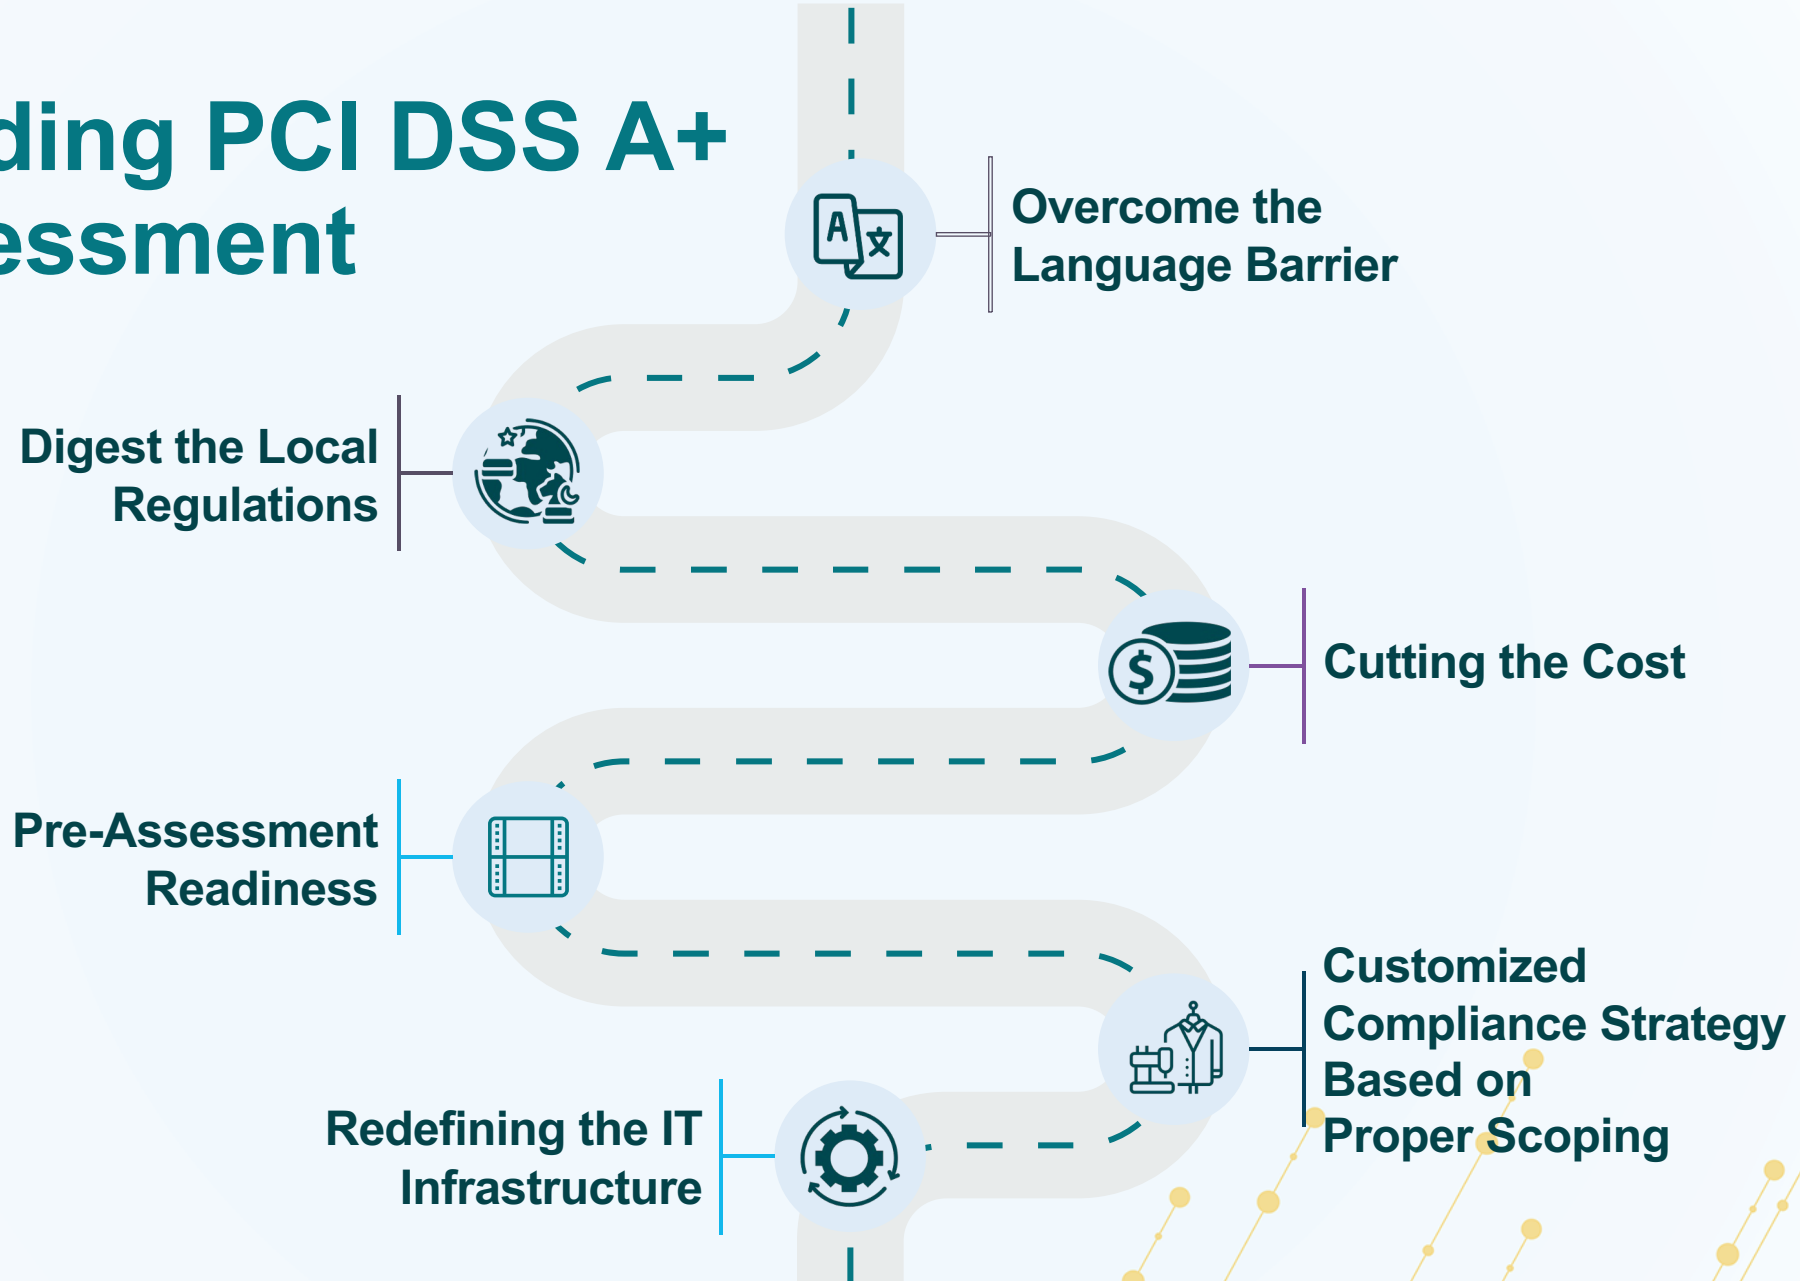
ding PCI DSS A+
essment

Overcome the Language Barrier

Digest the Local Regulations

Cutting the Cost

Pre-Assessment Readiness

Customized Compliance Strategy Based on Proper Scoping

Redefining the IT Infrastructure